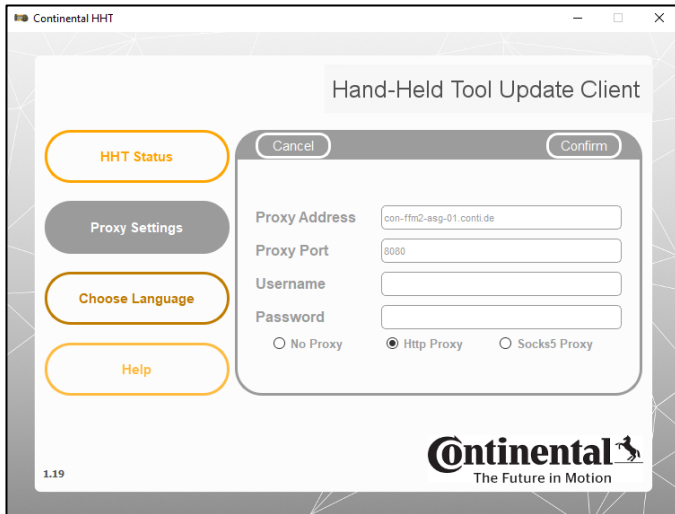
Continental HHT

Hand-Held Tool Update Client

HHT Status

Proxy Settings

Choose Language

Help

Cancel

Confirm

Proxy Address con-ffm2-asg-01.conti.de

Proxy Port 8080

Username

Password

No Proxy

Http Proxy

Socks5 Proxy

1.19

Continental

The Future in Motion